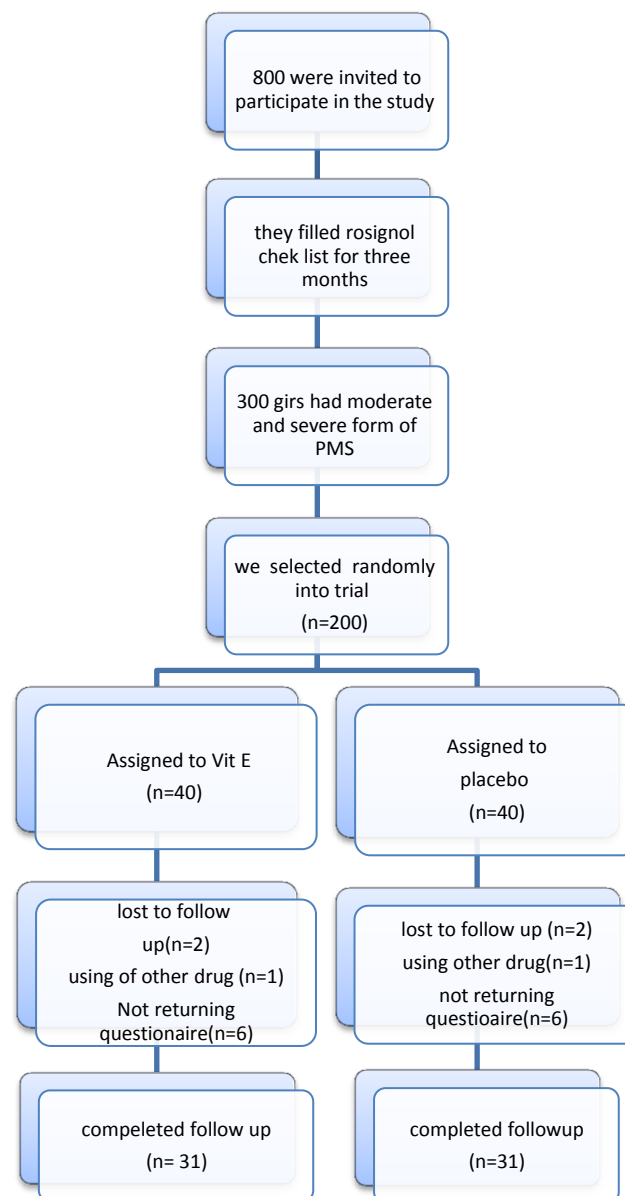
800 were invited to participate in the study

they filled rosignol chek list for three months

300 girs had moderate and severe form of PMS

we selected randomly into trial (n=200)

Assigned to Vit E (n=40)

Assigned to placebo (n=40)

lost to follow up(n=2) using of other drug (n=1) Not returning questionaire(n=6)

lost to follow up (n=2) using other drug(n=1) not returning questioaire(n=6)

compeleted follow up (n= 31)

completed followup (n=31)